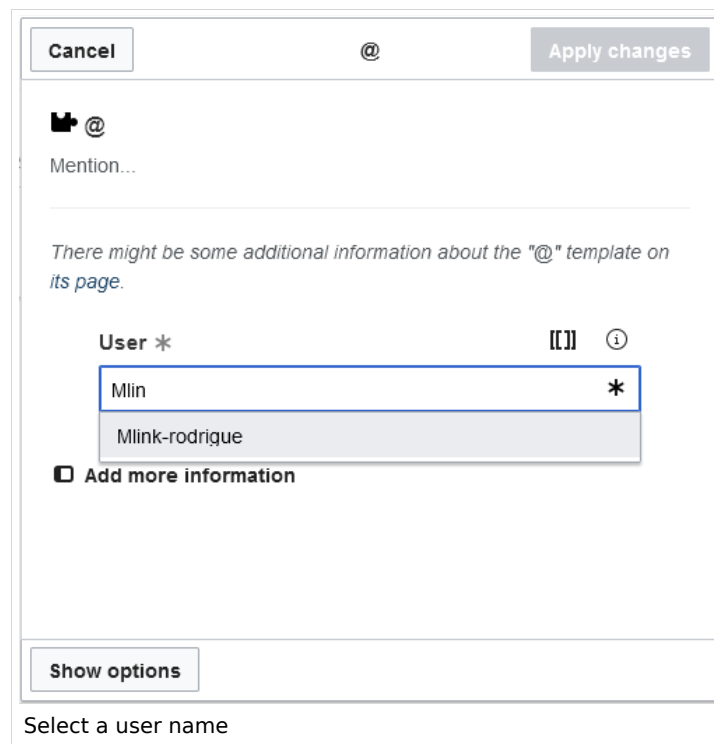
Cancel

@

Apply changes

@

Mention...

There might be some additional information about the "@" template on its page.

User *

[[]]

Mlin

Mlink-rodrigue

Add more information

Show options

Select a user name